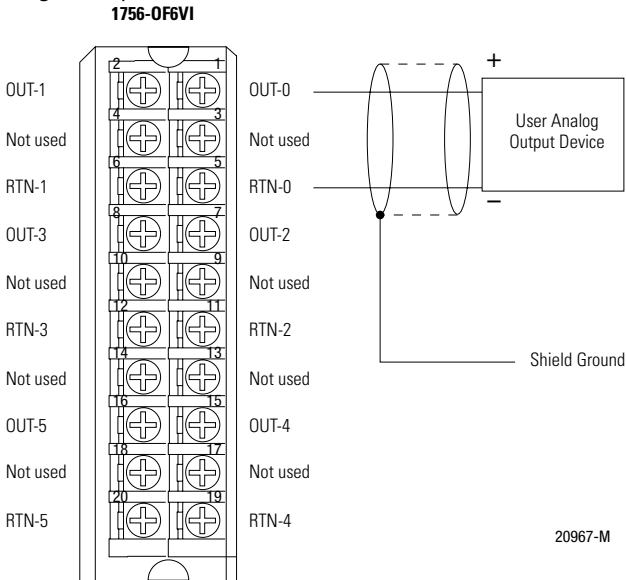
1756-OF6VI

OUT-1
Not used
RTN-1
OUT-3
Not used
RTN-3
Not used
OUT-5
Not used
RTN-5

2 1
4 3
6 5
8 7
10 9
12 11
14 13
16 15
18 17
20 19

OUT-0
Not used
RTN-0
OUT-2
Not used
RTN-2
Not used
OUT-4
Not used
RTN-4

+
User Analog Output Device
–

Shield Ground

20967-M